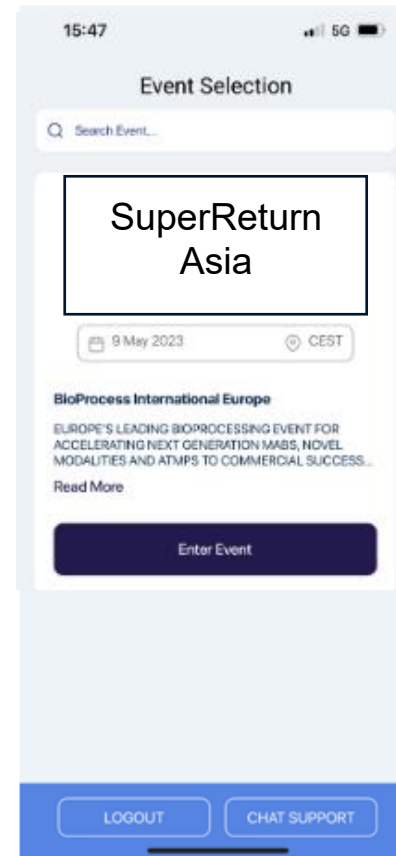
15:47

5G

Event Selection

Search Event...

SuperReturn Asia

9 May 2023

CEST

BioProcess International Europe

EUROPE'S LEADING BIOPROCESSING EVENT FOR ACCELERATING NEXT GENERATION MABS, NOVEL MODALITIES AND ATMPS TO COMMERCIAL SUCCESS...

Read More

Enter Event

LOGOUT

CHAT SUPPORT